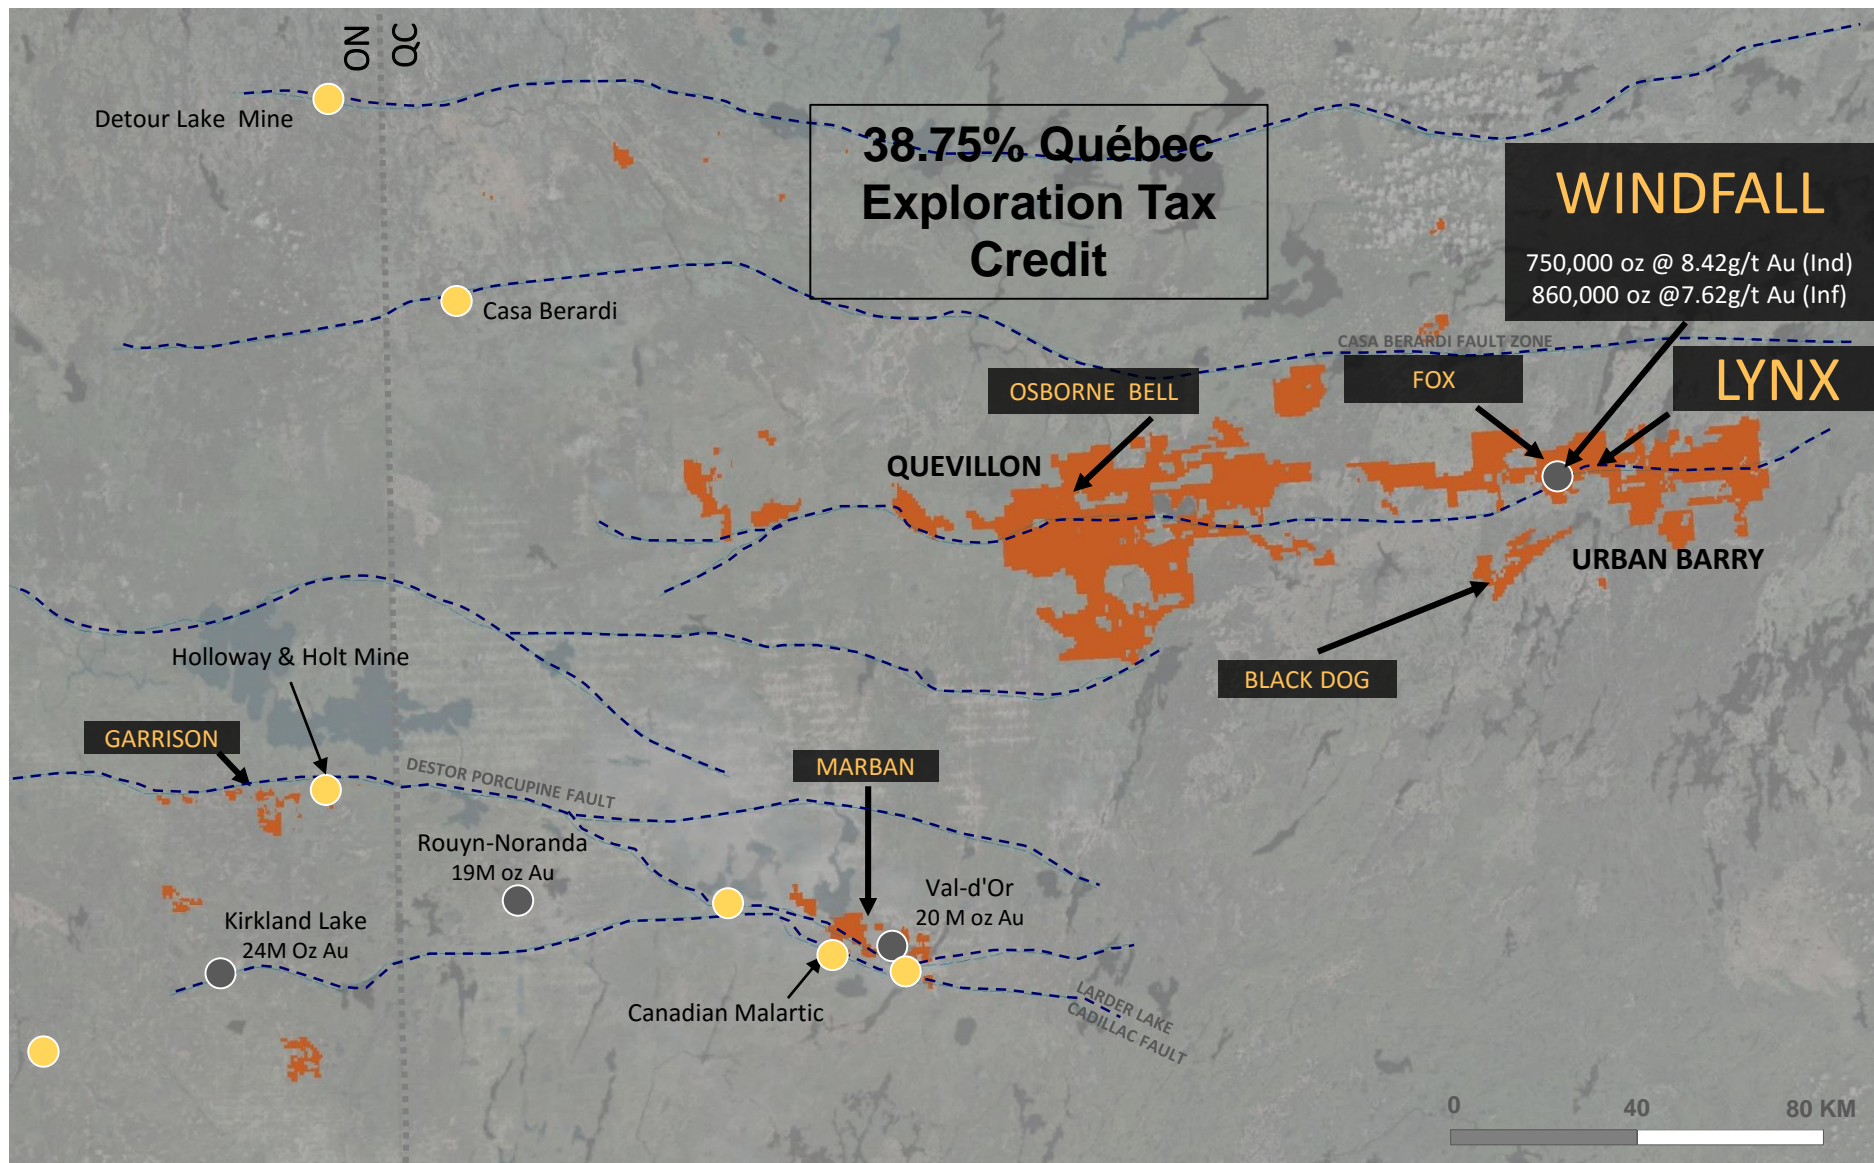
ON QC

Detour Lake Mine

38.75% Québec Exploration Tax Credit

WINDFALL
750,000 oz @ 8.42g/t Au (Ind)
860,000 oz @7.62g/t Au (Inf)

Casa Berardi

CASA BERARDI FAULT ZONE

OSBORNE BELL

FOX

LYNX

QUEVILLON

URBAN BARRY

BLACK DOG

Holloway & Holt Mine

GARRISON

DESTOR PORCUPINE FAULT

MARBAN

Rouyn-Noranda
19M oz Au

Val-d'Or
20 M oz Au

Kirkland Lake
24M Oz Au

Canadian Malartic

LARDER LAKE CADILLAC FAULT

0 40 80 KM